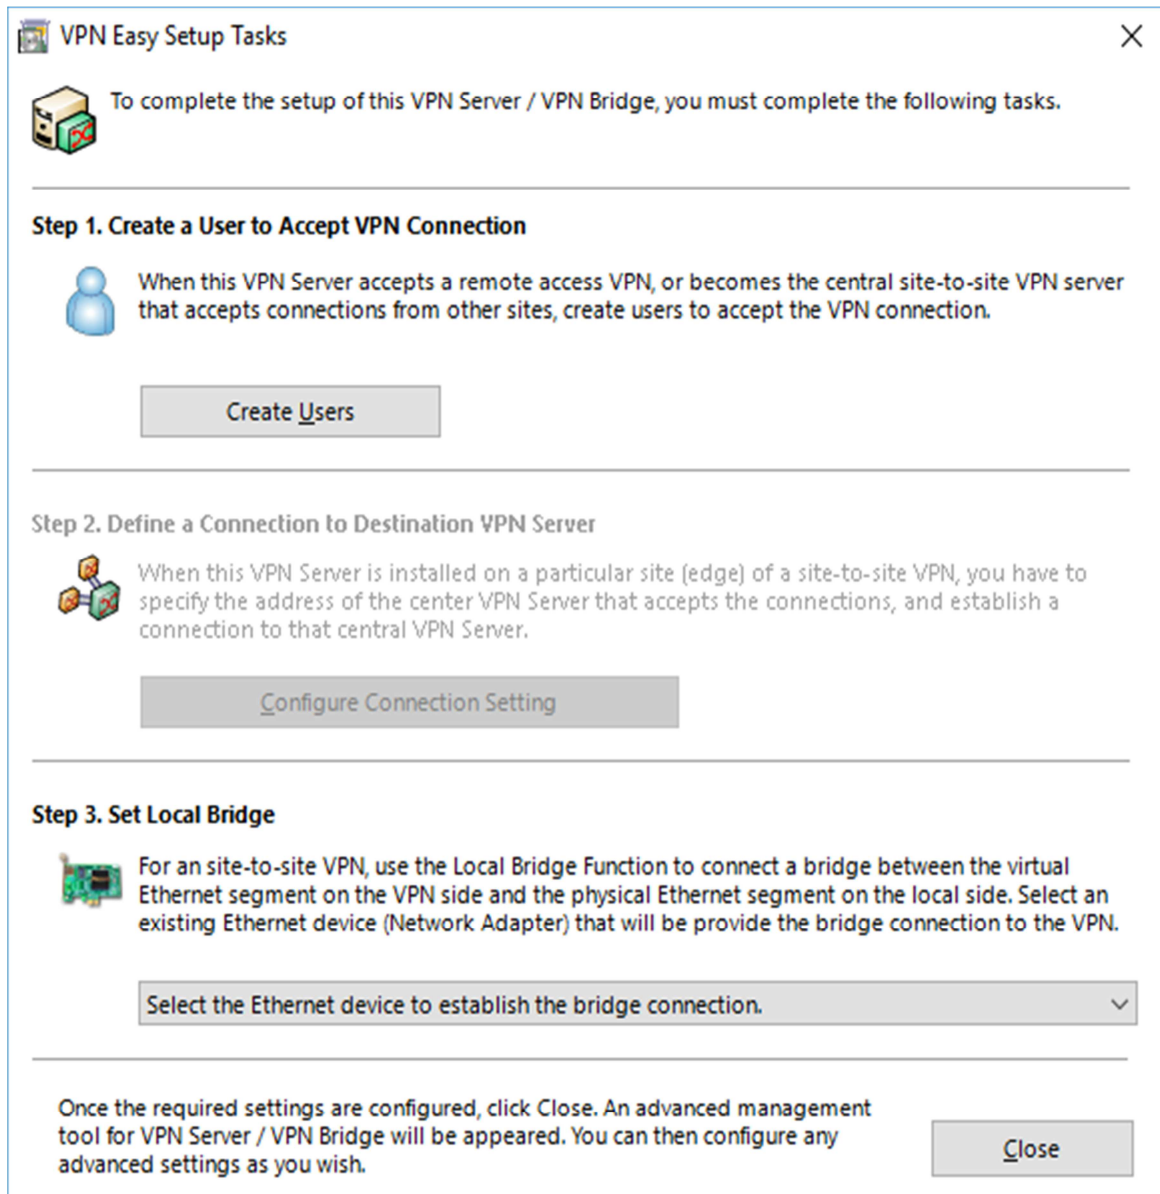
VPN Easy Setup Tasks

To complete the setup of this VPN Server / VPN Bridge, you must complete the following tasks.

Step 1. Create a User to Accept VPN Connection

When this VPN Server accepts a remote access VPN, or becomes the central site-to-site VPN server that accepts connections from other sites, create users to accept the VPN connection.

Create Users

Step 2. Define a Connection to Destination VPN Server

When this VPN Server is installed on a particular site (edge) of a site-to-site VPN, you have to specify the address of the center VPN Server that accepts the connections, and establish a connection to that central VPN Server.

Configure Connection Setting

Step 3. Set Local Bridge

For an site-to-site VPN, use the Local Bridge Function to connect a bridge between the virtual Ethernet segment on the VPN side and the physical Ethernet segment on the local side. Select an existing Ethernet device (Network Adapter) that will be provide the bridge connection to the VPN.

Select the Ethernet device to establish the bridge connection.

Once the required settings are configured, click Close. An advanced management tool for VPN Server / VPN Bridge will be appeared. You can then configure any advanced settings as you wish.

Close